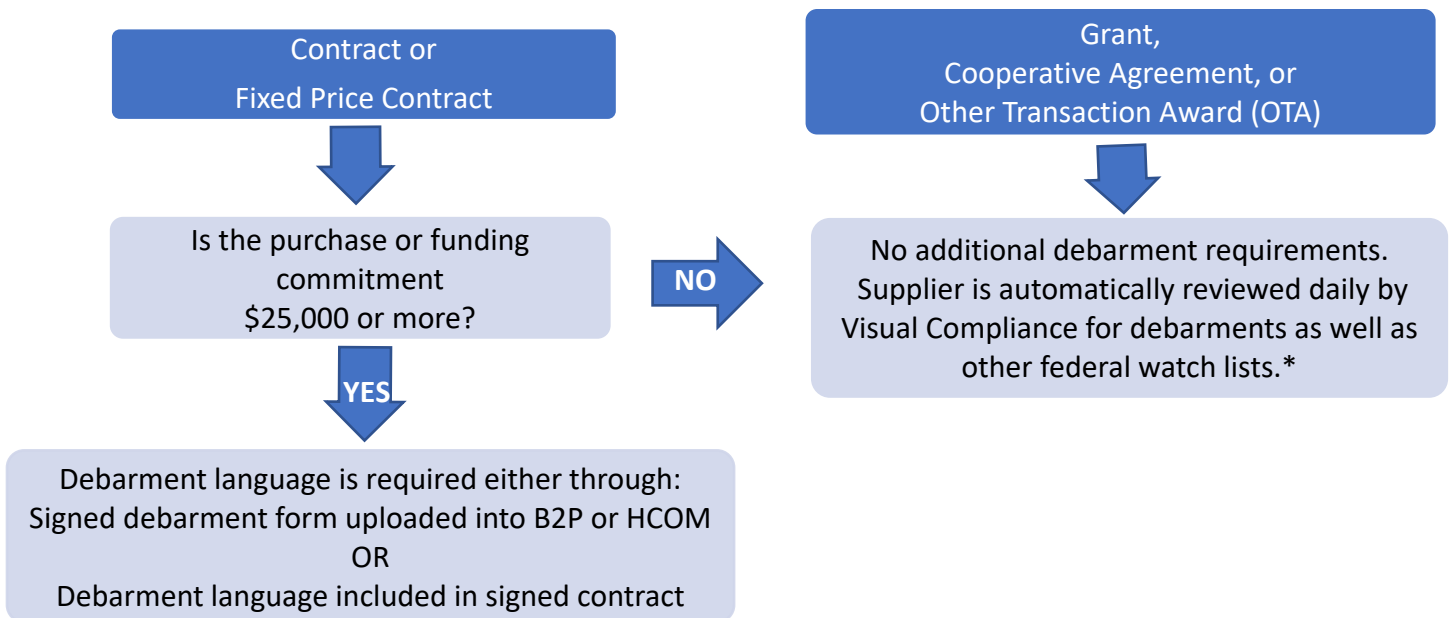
Contract or
Fixed Price Contract

Is the purchase or funding commitment
$25,000 or more?

YES

Debarment language is required either through:
Signed debarment form uploaded into B2P or HCOM
OR
Debarment language included in signed contract

NO

Grant,
Cooperative Agreement, or
Other Transaction Award (OTA)

No additional debarment requirements.
Supplier is automatically reviewed daily by Visual Compliance for debarments as well as other federal watch lists.*